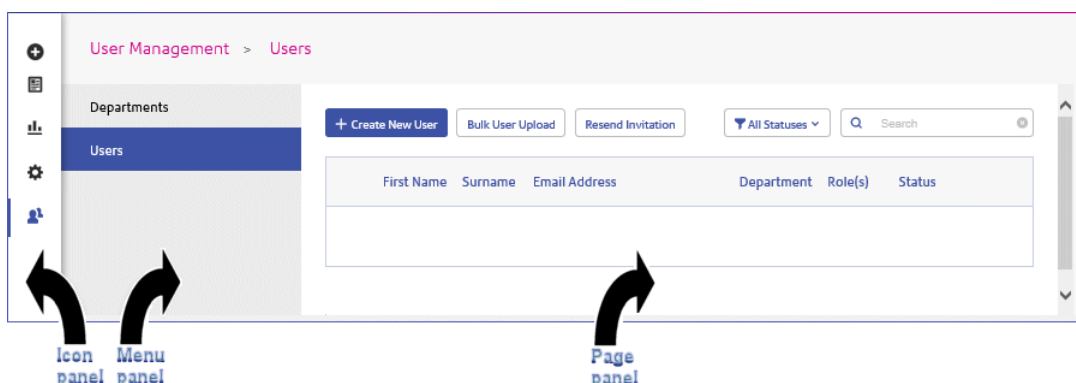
User Management > Users

Departments

Users

+ Create New User

Bulk User Upload

Resend Invitation

All Statuses

Search

| First Name | Surname | Email Address | Department | Role(s) | Status |
|---|---|---|---|---|---|
| | | | | | |

Icon panel

Menu panel

Page panel